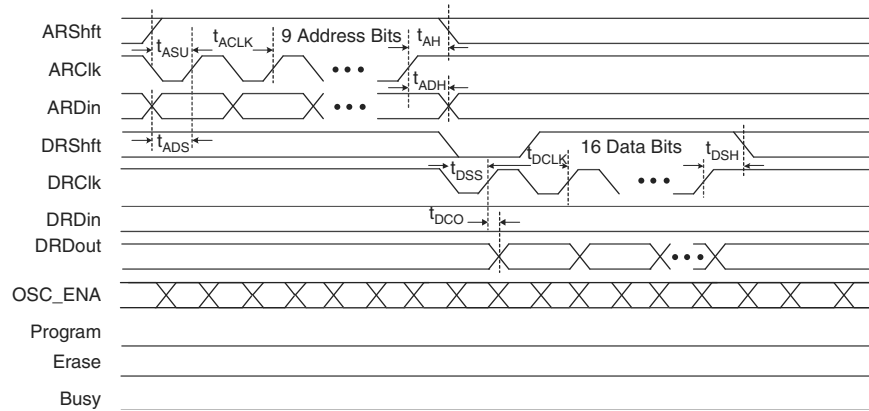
ARShft
$t_{ASU}$
$t_{ACLK}$
9 Address Bits
$t_{AH}$
ARClk
• • •
$t_{ADH}$
ARDin
• • •
DRShft
$t_{ADS}$
$t_{DCLK}$
16 Data Bits
$t_{DSH}$
DRClk
$t_{DSS}$
• • •
DRDin
$t_{DCO}$
DRDout
• • •
OSC_ENA
Program
Erase
Busy